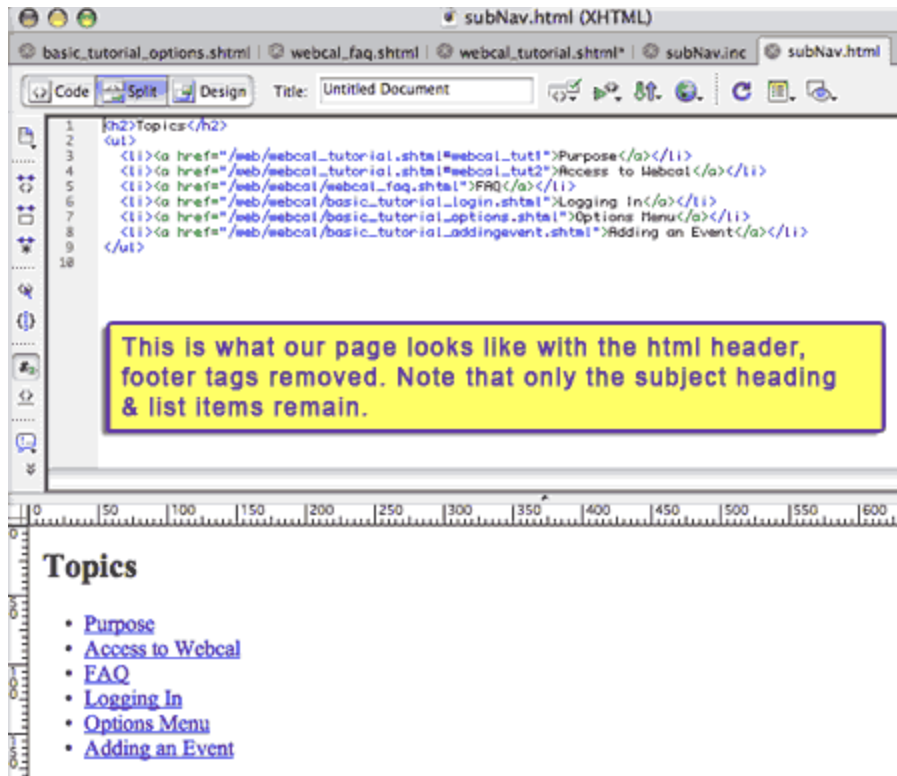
subNav.html (XHTML)

basic_tutorial_options.shtml | webcal_faq.shtml | webcal_tutorial.shtml* | subNav.inc | subNav.html

Code Split Design Title: Untitled Document

1 <h2>Topics</h2>
2 <ul>
3 <li><a href="/web/webcal_tutorial.shtml#webcal_tut1">Purpose</a></li>
4 <li><a href="/web/webcal_tutorial.shtml#webcal_tut2">Access to Webcal</a></li>
5 <li><a href="/web/webcal/webcal_faq.shtml">FAQ</a></li>
6 <li><a href="/web/webcal/basic_tutorial_login.shtml">Logging In</a></li>
7 <li><a href="/web/webcal/basic_tutorial_options.shtml">Options Menu</a></li>
8 <li><a href="/web/webcal/basic_tutorial_addingevent.shtml">Adding an Event</a></li>
9 </ul>
10

This is what our page looks like with the html header, footer tags removed. Note that only the subject heading & list items remain.

0 50 100 150 200 250 300 350 400 450 500 550 600

Topics

- Purpose
- Access to Webcal
- FAQ
- Logging In
- Options Menu
- Adding an Event